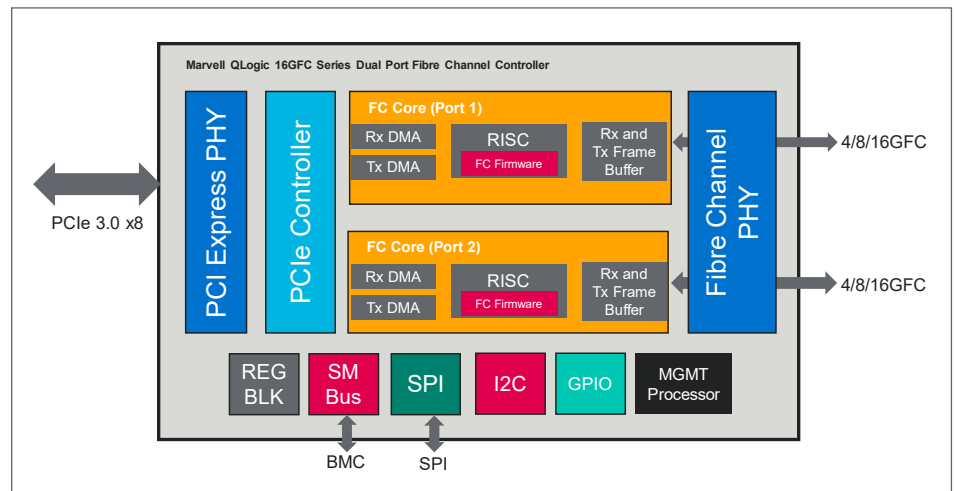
Marvell QLogic 16GFC Series Dual Port Fibre Channel Controller

PCIe 3.0 x8

PCI Express PHY

PCIe Controller

FC Core (Port 1)

Rx DMA

Tx DMA

RISC

FC Firmware

Rx and Tx Frame Buffer

FC Core (Port 2)

Rx DMA

Tx DMA

RISC

FC Firmware

Rx and Tx Frame Buffer

Fibre Channel PHY

4/8/16GFC

4/8/16GFC

REG BLK

SM Bus

SPI

I2C

GPIO

MGMT Processor

BMC

SPI